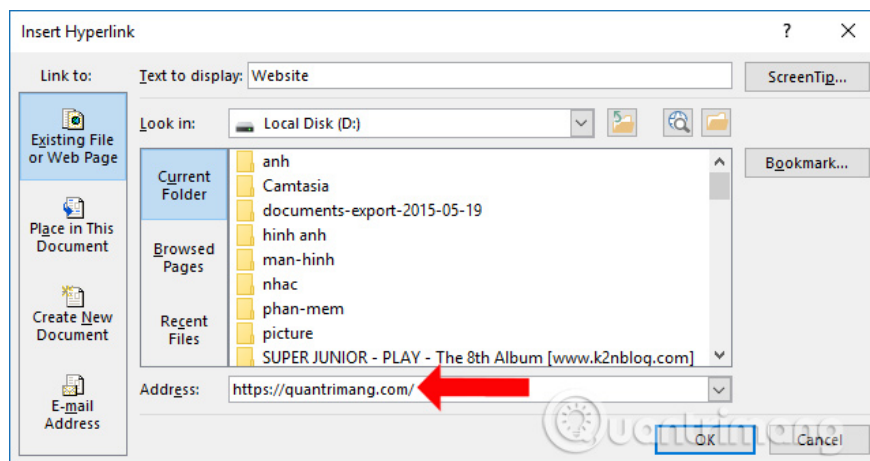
Insert Hyperlink

?

Link to:

Text to display: Website

ScreenTip...

Existing File or Web Page

Look in: Local Disk (D:)

Current Folder

anh
Camtasia
documents-export-2015-05-19
hinh anh
man-hinh
nhac
phan-mem
picture
SUPER JUNIOR - PLAY - The 8th Album [www.k2nblog.com]

Bookmark...

Place in This Document

Browsed Pages

Create New Document

Recent Files

E-mail Address

Address: https://quantrimang.com/

OK

Cancel